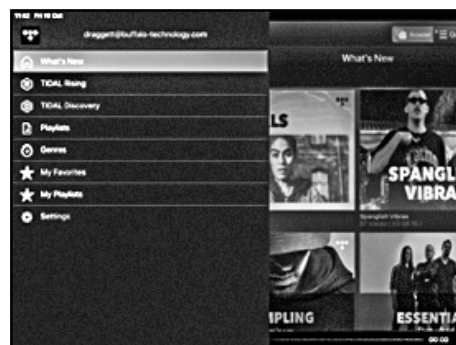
11:02 Fri 16 Oct

draggett@buffalo-technology.com

What's New

TIDAL Rising

TIDAL Discovery

Playlists

Genres

My Favorites

My Playlists

Settings

Browse

What's New

LS

SPANGL

VIBRA

Spanglish Vibras

MPLING

ESSENTIA

00:00